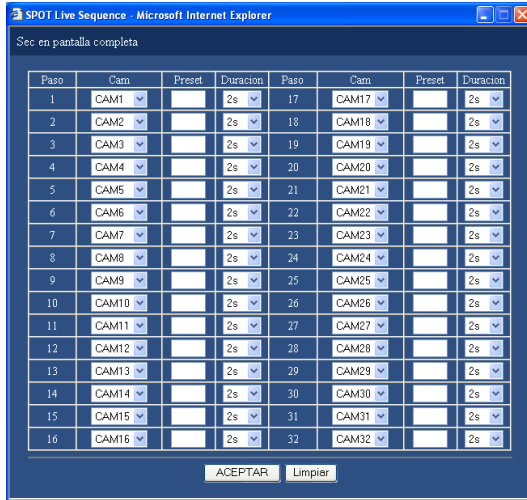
SPOT Live Sequence - Microsoft Internet Explorer

Sec en pantalla completa

| Paso | Cam | Preset | Duracion | Paso | Cam | Preset | Duracion |
|---|---|---|---|---|---|---|---|
| 1 | CAM1 | | 2s | 17 | CAM17 | | 2s |
| 2 | CAM2 | | 2s | 18 | CAM18 | | 2s |
| 3 | CAM3 | | 2s | 19 | CAM19 | | 2s |
| 4 | CAM4 | | 2s | 20 | CAM20 | | 2s |
| 5 | CAM5 | | 2s | 21 | CAM21 | | 2s |
| 6 | CAM6 | | 2s | 22 | CAM22 | | 2s |
| 7 | CAM7 | | 2s | 23 | CAM23 | | 2s |
| 8 | CAM8 | | 2s | 24 | CAM24 | | 2s |
| 9 | CAM9 | | 2s | 25 | CAM25 | | 2s |
| 10 | CAM10 | | 2s | 26 | CAM26 | | 2s |
| 11 | CAM11 | | 2s | 27 | CAM27 | | 2s |
| 12 | CAM12 | | 2s | 28 | CAM28 | | 2s |
| 13 | CAM13 | | 2s | 29 | CAM29 | | 2s |
| 14 | CAM14 | | 2s | 30 | CAM30 | | 2s |
| 15 | CAM15 | | 2s | 31 | CAM31 | | 2s |
| 16 | CAM16 | | 2s | 32 | CAM32 | | 2s |

ACEPTAR Limpiar